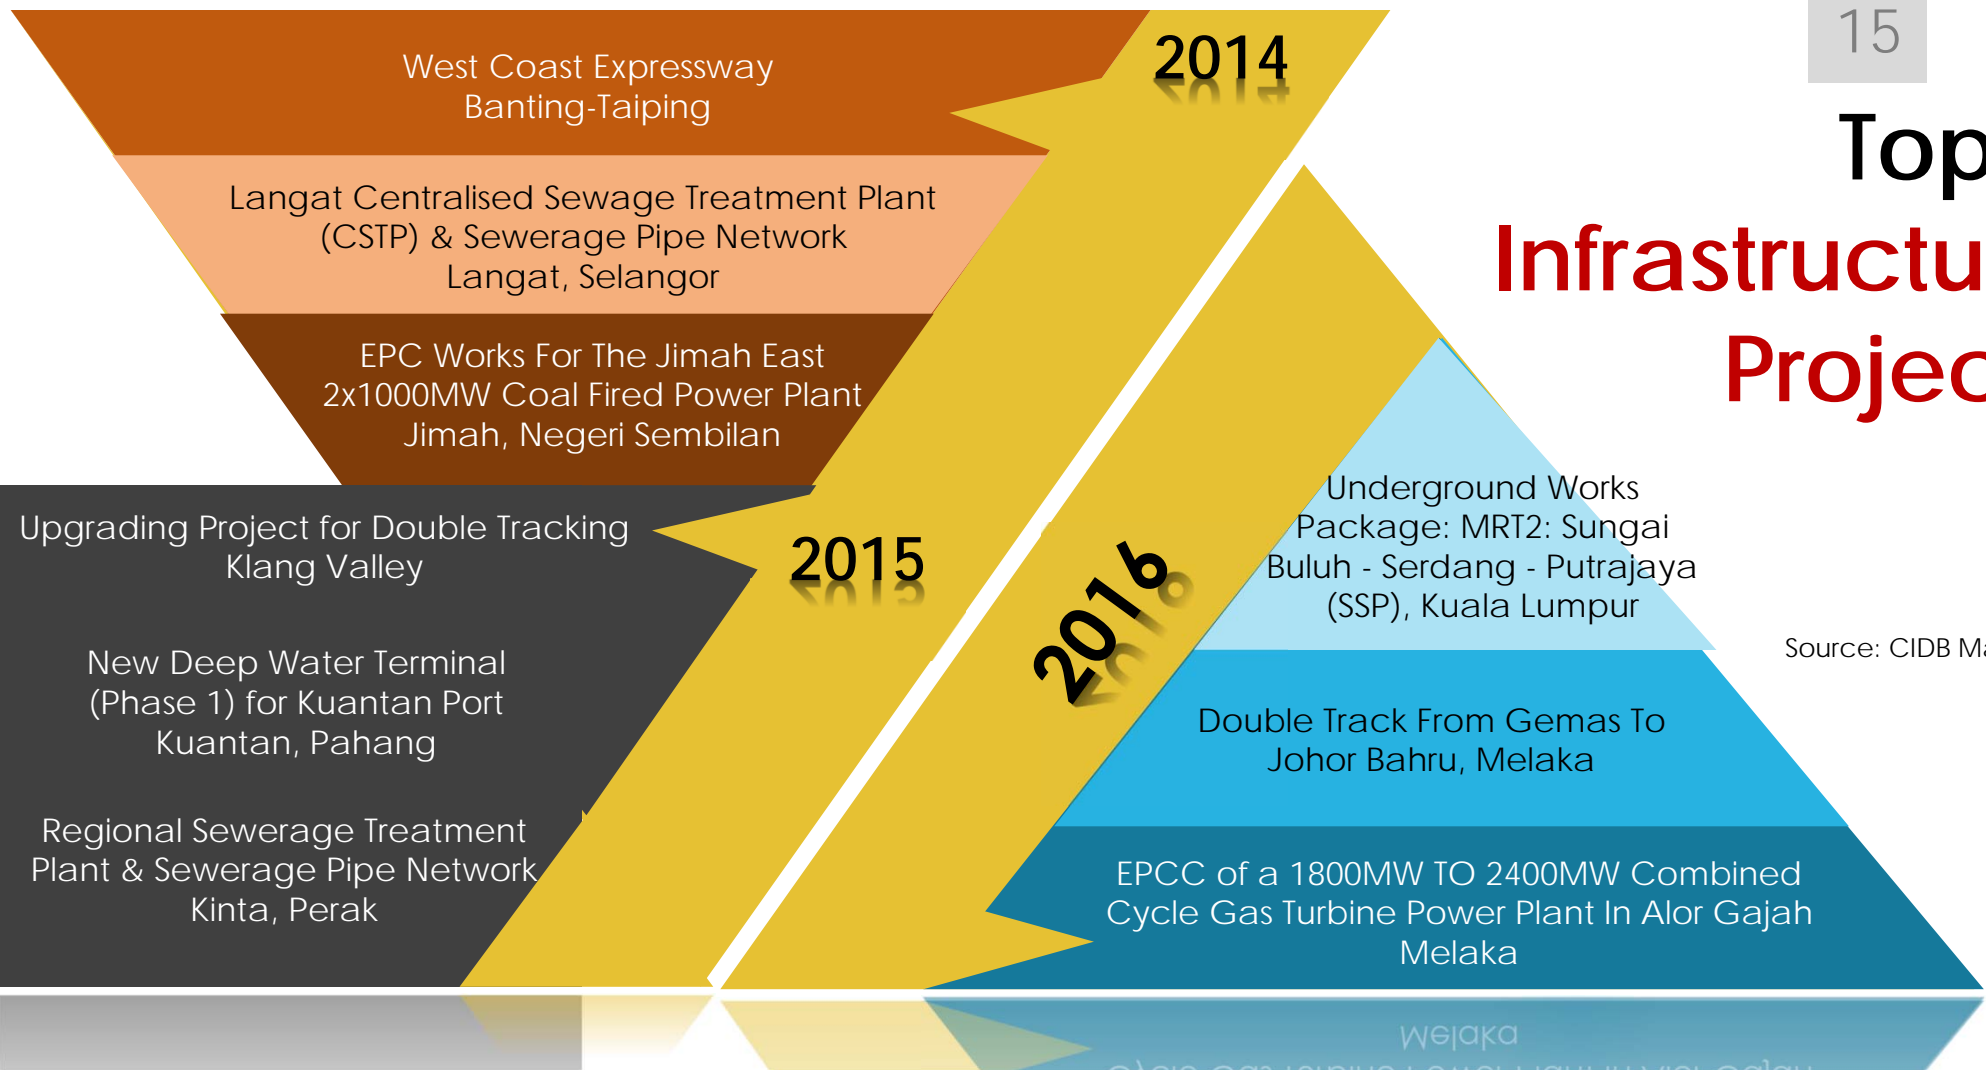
15

Top
Infrastructu
Projec

2014

West Coast Expressway
Banting-Taiping

Langat Centralised Sewage Treatment Plant (CSTP) & Sewerage Pipe Network
Langat, Selangor

EPC Works For The Jimah East 2x1000MW Coal Fired Power Plant
Jimah, Negeri Sembilan

2015

Upgrading Project for Double Tracking
Klang Valley

New Deep Water Terminal (Phase 1) for Kuantan Port
Kuantan, Pahang

Regional Sewerage Treatment Plant & Sewerage Pipe Network
Kinta, Perak

2016

Underground Works Package: MRT2: Sungai Buluh - Serdang - Putrajaya (SSP), Kuala Lumpur

Double Track From Gemas To Johor Bahru, Melaka

EPCC of a 1800MW TO 2400MW Combined Cycle Gas Turbine Power Plant In Alor Gajah
Melaka

Source: CIDB M